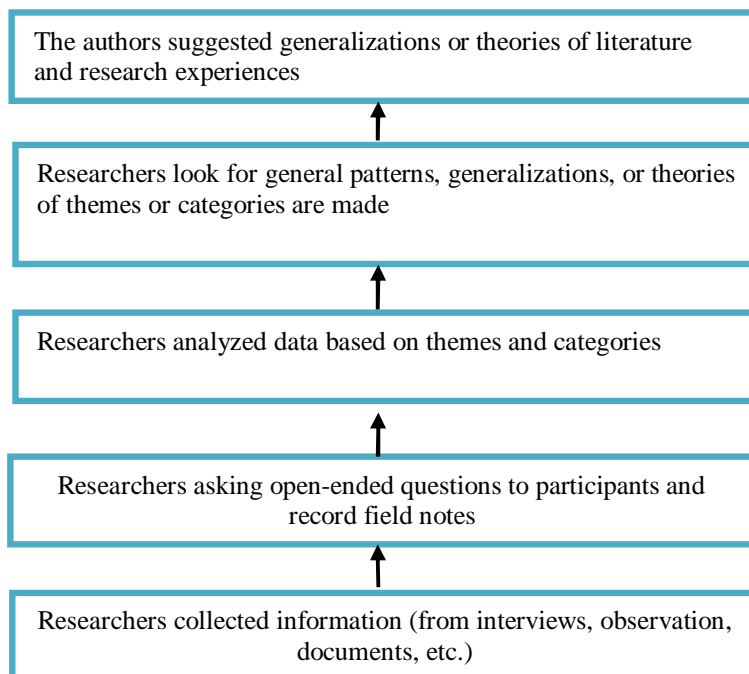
The authors suggested generalizations or theories of literature and research experiences

Researchers look for general patterns, generalizations, or theories of themes or categories are made

Researchers analyzed data based on themes and categories

Researchers asking open-ended questions to participants and record field notes

Researchers collected information (from interviews, observation, documents, etc.)